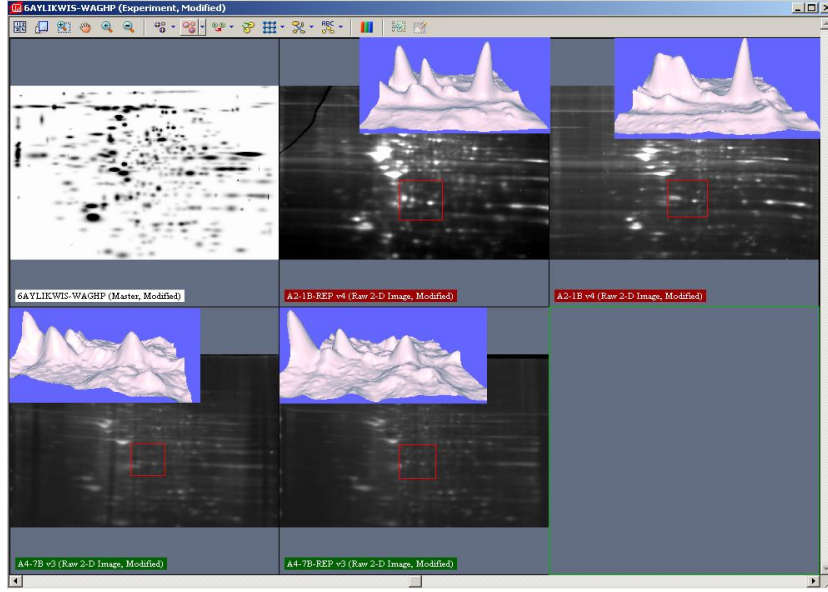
6AYLIKWIS-WAGHP (Experiment, Modified)

6AYLIKWIS-WAGHP (Master, Modified)

A2-1B-REP v4 (Raw 2-D Image, Modified)

A2-1B v4 (Raw 2-D Image, Modified)

A4-7B v3 (Raw 2-D Image, Modified)

A4-7B-REP v3 (Raw 2-D Image, Modified)